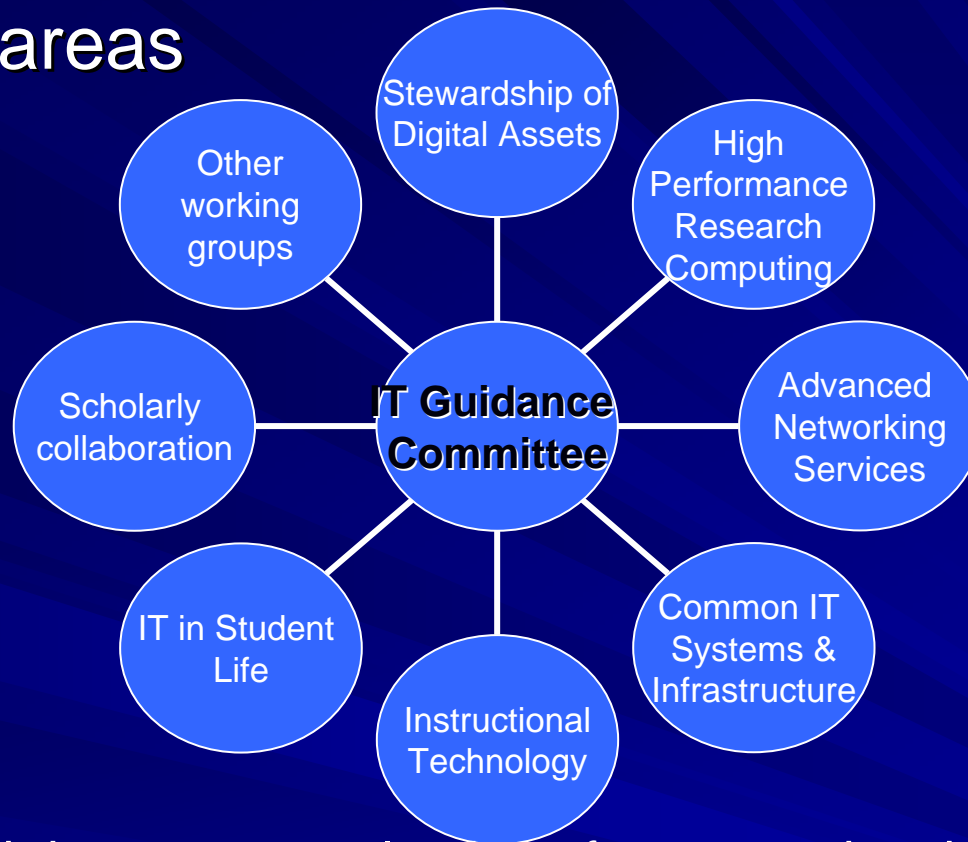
areas

Stewardship of Digital Assets

High Performance Research Computing

Other working groups

Scholarly collaboration

IT Guidance Committee

Advanced Networking Services

IT in Student Life

Common IT Systems & Infrastructure

Instructional Technology

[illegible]